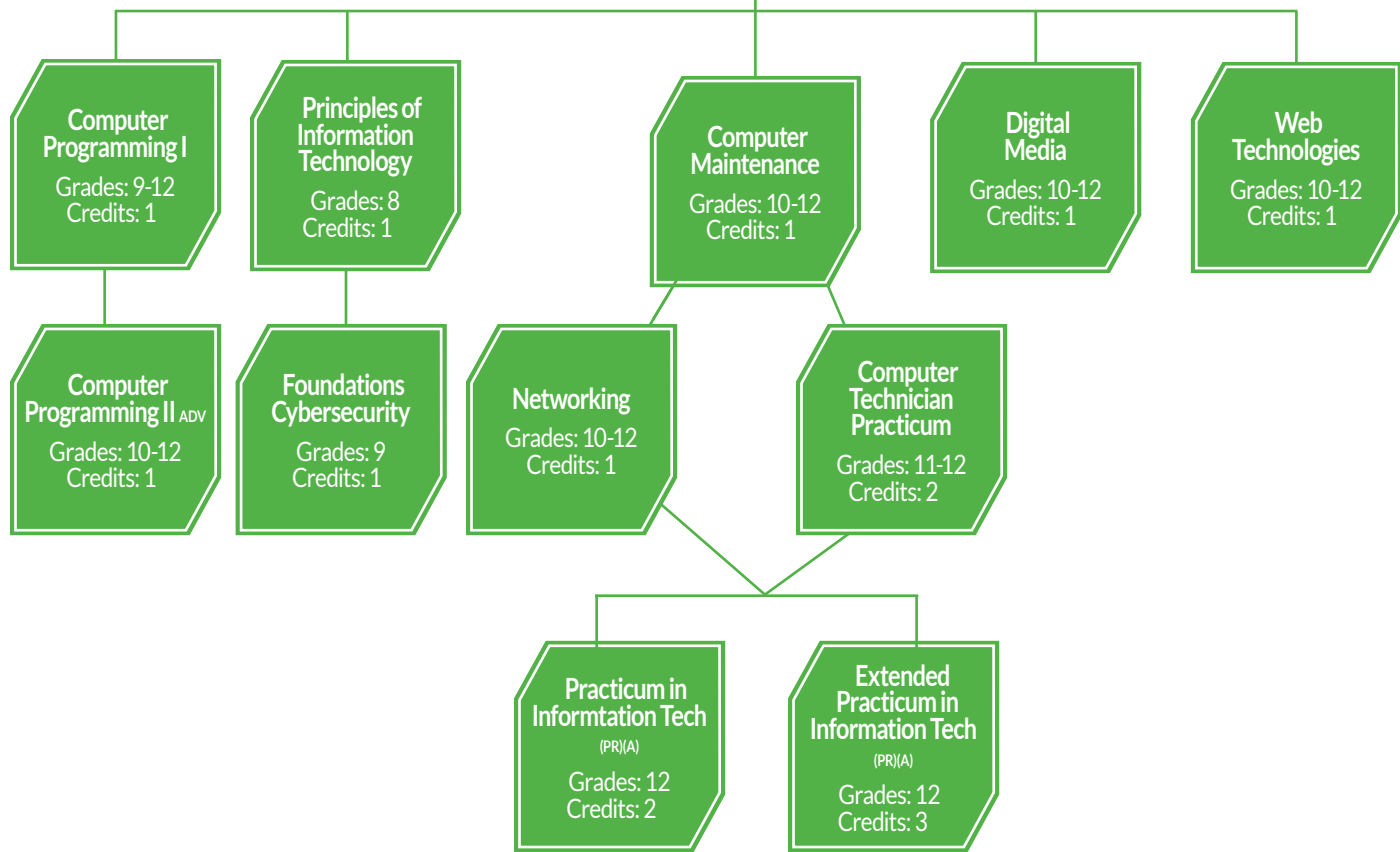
Computer Programming I
Grades: 9-12
Credits: 1

Principles of Information Technology
Grades: 8
Credits: 1

Computer Maintenance
Grades: 10-12
Credits: 1

Digital Media
Grades: 10-12
Credits: 1

Web Technologies
Grades: 10-12
Credits: 1

Computer Programming II ADV
Grades: 10-12
Credits: 1

Foundations Cybersecurity
Grades: 9
Credits: 1

Networking
Grades: 10-12
Credits: 1

Computer Technician Practicum
Grades: 11-12
Credits: 2

Practicum in Informtation Tech
(PR)(A)
Grades: 12
Credits: 2

Extended Practicum in Information Tech
(PR)(A)
Grades: 12
Credits: 3